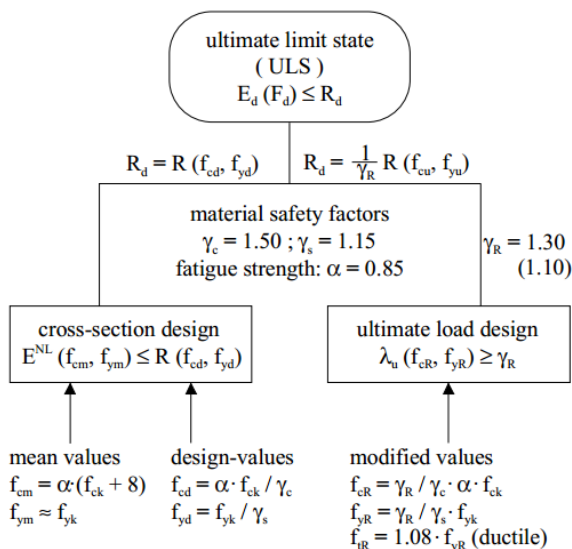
ultimate limit state
( ULS )
$E_d\ (F_d) \leq R_d$

$R_d = R\ (f_{cd},\ f_{yd})$

$R_d = \frac{1}{\gamma_R}\ R\ (f_{cu},\ f_{yu})$

material safety factors
$\gamma_c = 1.50\ ;\ \gamma_s = 1.15$
fatigue strength: $\alpha = 0.85$

$\gamma_R = 1.30$
(1.10)

cross-section design
$E^{NL}\ (f_{cm},\ f_{ym}) \leq R\ (f_{cd},\ f_{yd})$

ultimate load design
$\lambda_u\ (f_{cR},\ f_{yR}) \geq \gamma_R$

mean values
$f_{cm} = \alpha \cdot (f_{ck} + 8)$
$f_{ym} \approx f_{yk}$

design-values
$f_{cd} = \alpha \cdot f_{ck} / \gamma_c$
$f_{yd} = f_{yk} / \gamma_s$

modified values
$f_{cR} = \gamma_R / \gamma_c \cdot \alpha \cdot f_{ck}$
$f_{yR} = \gamma_R / \gamma_s \cdot f_{yk}$
$f_{tR} = 1.08 \cdot f_{yR}$ (ductile)